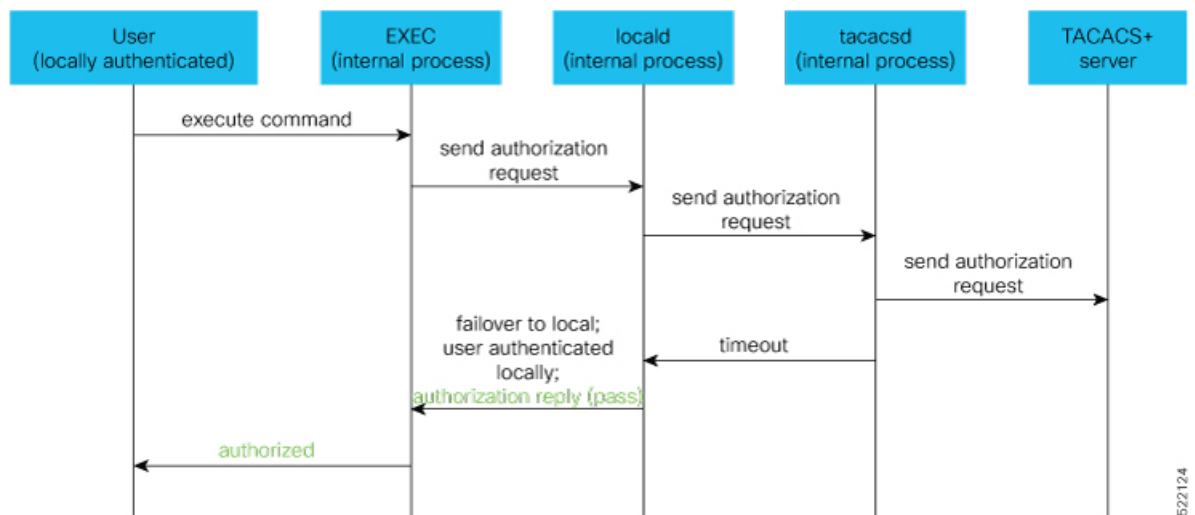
User
(locally authenticated)

EXEC
(internal process)

locald
(internal process)

tacacsd
(internal process)

TACACS+
server

execute command

send authorization request

send authorization request

send authorization request

timeout

failover to local; user authenticated locally; authorization reply (pass)

authorized

522124